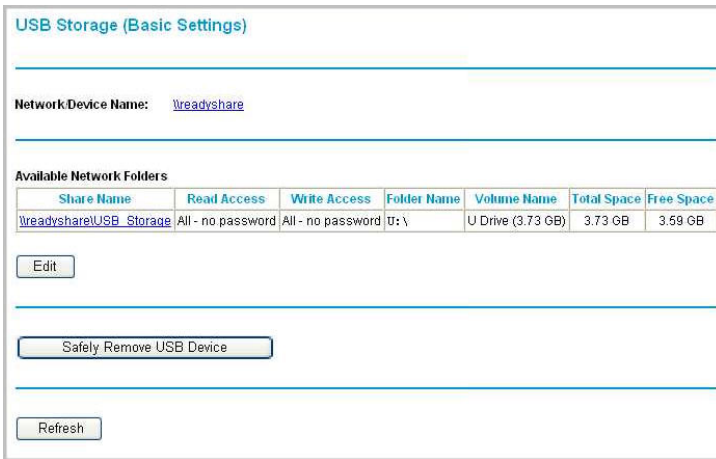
USB Storage (Basic Settings)

Network/Device Name: \\readyshare

Available Network Folders

| Share Name | Read Access | Write Access | Folder Name | Volume Name | Total Space | Free Space |
|---|---|---|---|---|---|---|
| \\readyshare\USB_Storage | All - no password | All - no password | U:\ | U Drive (3.73 GB) | 3.73 GB | 3.59 GB |

Edit

Safely Remove USB Device

Refresh